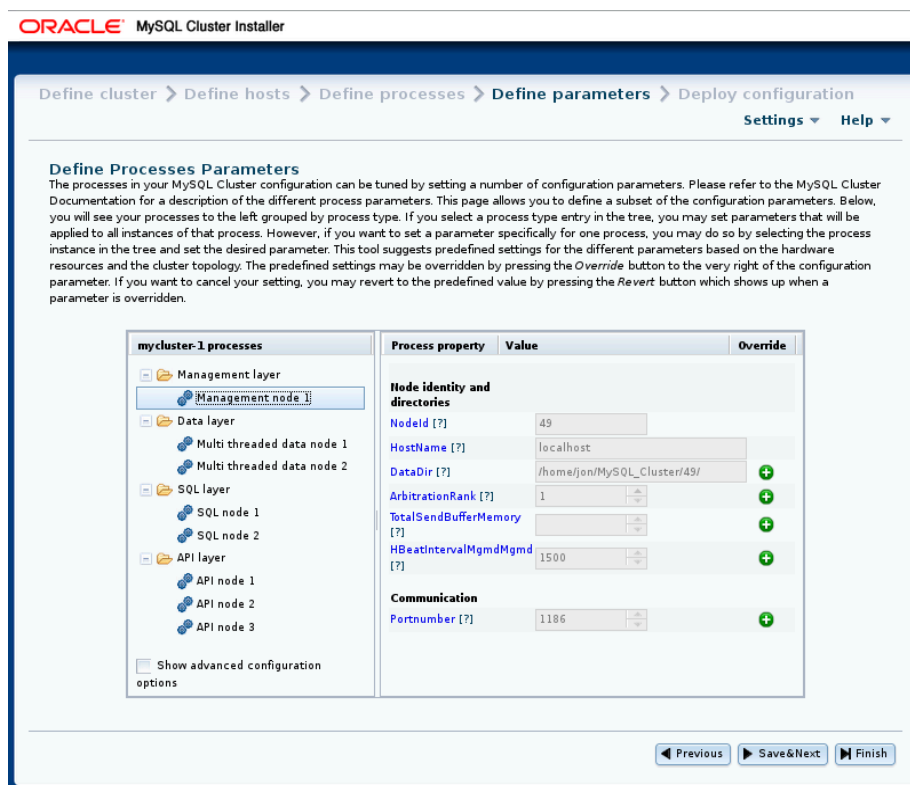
ORACLE MySQL Cluster Installer

Define cluster > Define hosts > Define processes > Define parameters > Deploy configuration

Settings ▾ Help ▾

Define Processes Parameters

The processes in your MySQL Cluster configuration can be tuned by setting a number of configuration parameters. Please refer to the MySQL Cluster Documentation for a description of the different process parameters. This page allows you to define a subset of the configuration parameters. Below, you will see your processes to the left grouped by process type. If you select a process type entry in the tree, you may set parameters that will be applied to all instances of that process. However, if you want to set a parameter specifically for one process, you may do so by selecting the process instance in the tree and set the desired parameter. This tool suggests predefined settings for the different parameters based on the hardware resources and the cluster topology. The predefined settings may be overridden by pressing the Override button to the very right of the configuration parameter. If you want to cancel your setting, you may revert to the predefined value by pressing the Revert button which shows up when a parameter is overridden.

mycluster-1 processes
Management layer
Management node 1
Data layer
Multi threaded data node 1
Multi threaded data node 2
SQL layer
SQL node 1
SQL node 2
API layer
API node 1
API node 2
API node 3
Show advanced configuration options

| Process property | Value | Override |
|---|---|---|
| Node identity and directories | | |
| NodeId [?] | 49 | |
| HostName [?] | localhost | |
| DataDir [?] | /home/jon/MySQL_Cluster/49/ | |
| ArbitrationRank [?] | 1 | |
| TotalSendBufferMemory [?] | | |
| HBeatIntervalMgmdMgmd [?] | 1500 | |
| Communication | | |
| Portnumber [?] | 1186 | |

Previous Save&Next Finish